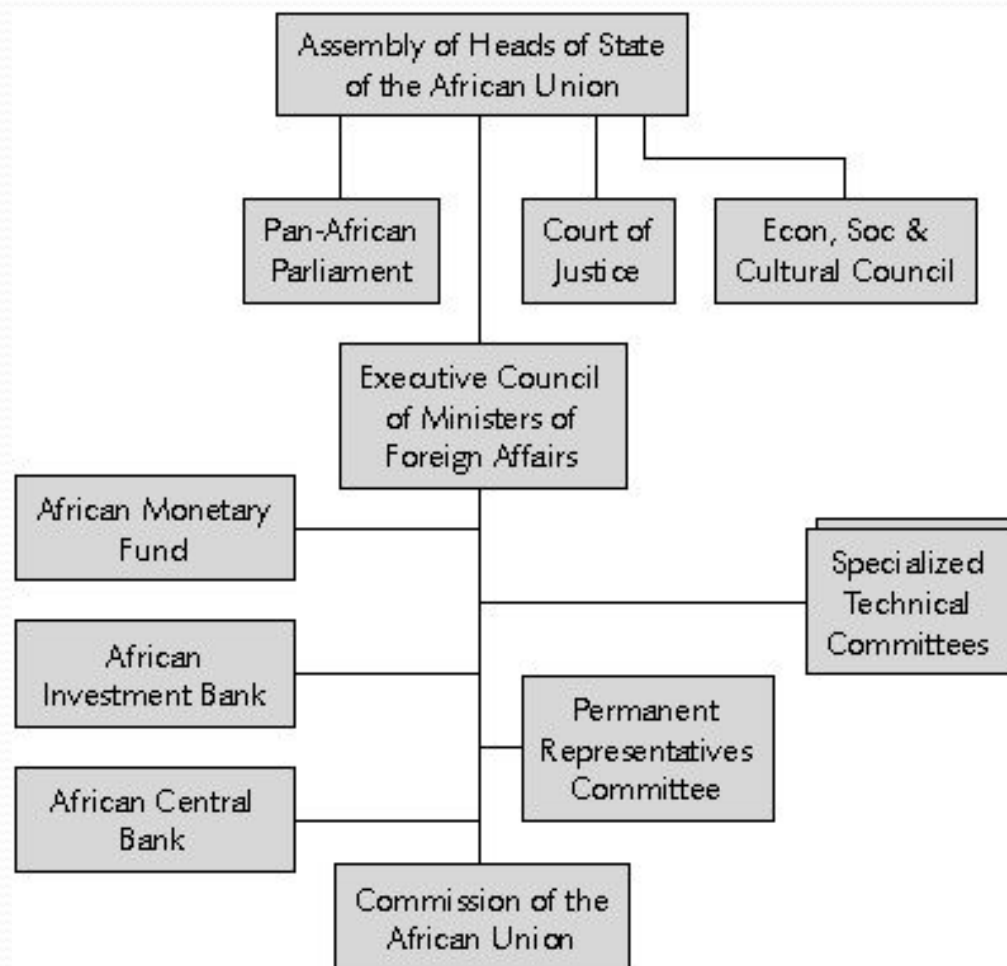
Assembly of Heads of State of the African Union

Pan-African Parliament

Court of Justice

Econ, Soc & Cultural Council

Executive Council of Ministers of Foreign Affairs

African Monetary Fund

Specialized Technical Committees

African Investment Bank

Permanent Representatives Committee

African Central Bank

Commission of the African Union